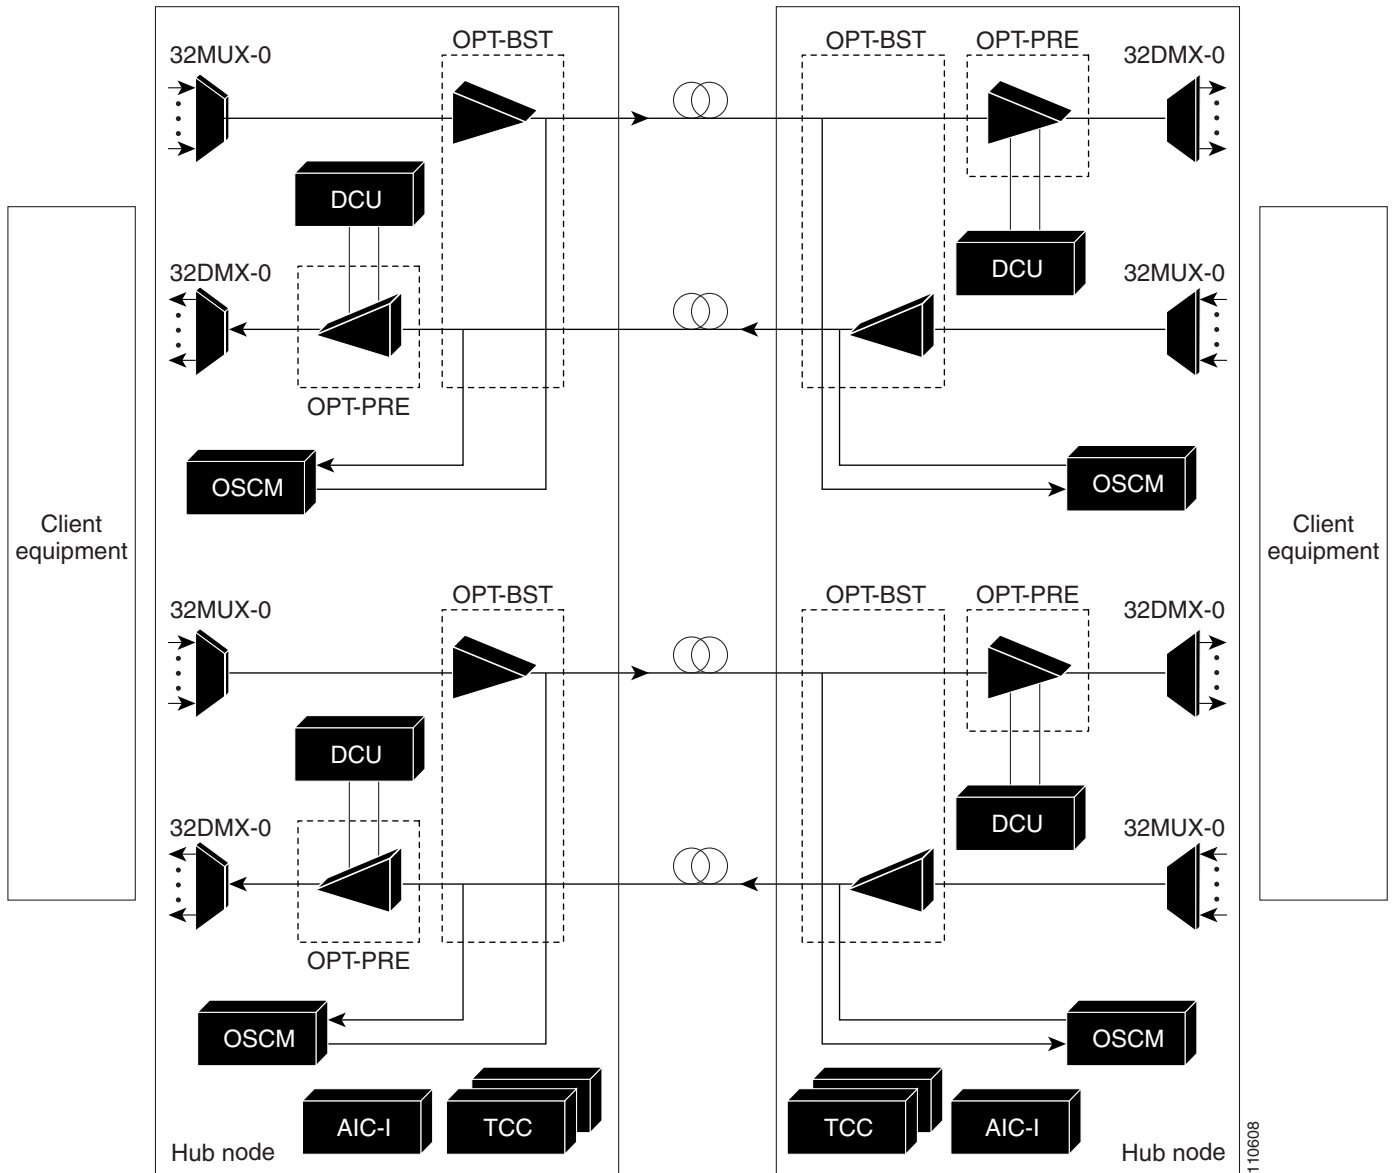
32MUX-0
OPT-BST
OPT-BST
OPT-PRE
32DMX-0
DCU
DCU
32DMX-0
32MUX-0
OPT-PRE
OSCM
OSCM
Client equipment
Client equipment
32MUX-0
OPT-BST
OPT-BST
OPT-PRE
32DMX-0
DCU
DCU
32DMX-0
32MUX-0
OPT-PRE
OSCM
OSCM
AIC-I
TCC
TCC
AIC-I
Hub node
Hub node
110608